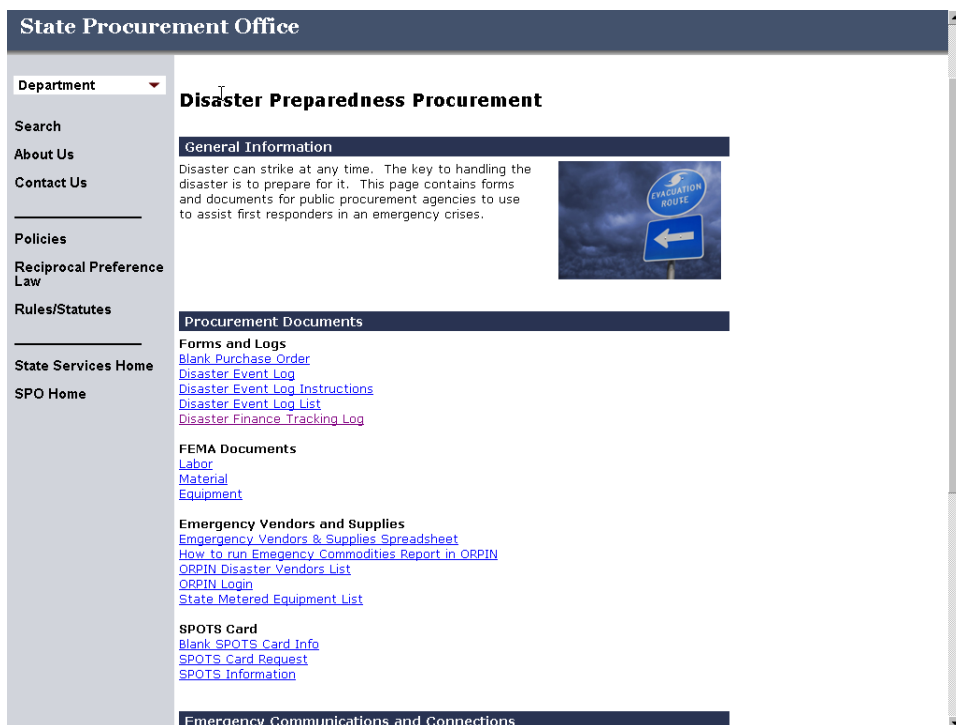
State Procurement Office

Department

Search
About Us
Contact Us

Policies
Reciprocal Preference Law
Rules/Statutes

State Services Home
SPO Home

Disaster Preparedness Procurement

General Information

Disaster can strike at any time. The key to handling the disaster is to prepare for it. This page contains forms and documents for public procurement agencies to use to assist first responders in an emergency crises.

EVACUATION ROUTE

Procurement Documents

Forms and Logs
Blank Purchase Order
Disaster Event Log
Disaster Event Log Instructions
Disaster Event Log List
Disaster Finance Tracking Log

FEMA Documents
Labor
Material
Equipment

Emergency Vendors and Supplies
Emgergency Vendors & Supplies Spreadsheet
How to run Emegency Commodities Report in ORPIN
ORPIN Disaster Vendors List
ORPIN Login
State Metered Equipment List

SPOTS Card
Blank SPOTS Card Info
SPOTS Card Request
SPOTS Information

Emergency Communications and Connections